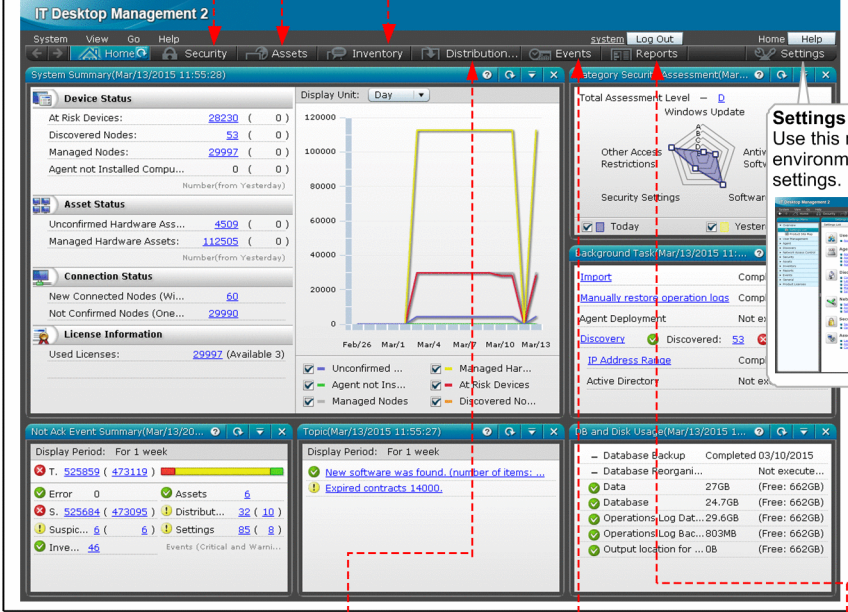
IT Desktop Management 2

System View Go Help system Log Out Home Help

Home Security Assets Inventory Distribution... Events Reports Settings

System Summary(Mar/13/2015 11:55:28)

Device Status

At Risk Devices: 28230 ( 0 )
Discovered Nodes: 53 ( 0 )
Managed Nodes: 29997 ( 0 )
Agent not Installed Compu... 0 ( 0 )
Number(from Yesterday)

Asset Status

Unconfirmed Hardware Ass... 4509 ( 0 )
Managed Hardware Assets: 112505 ( 0 )
Number(from Yesterday)

Connection Status

New Connected Nodes (Wi... 60
Not Confirmed Nodes (One... 29990

License Information

Used Licenses: 29997 (Available 3)

Display Unit: Day

120000
100000
80000
60000
40000
20000
0

Feb/26 Mar/1 Mar/4 Mar/7 Mar/10 Mar/13

Unconfirmed ... Managed Har...
Agent not Ins... At Risk Devices
Managed Nodes Discovered No...

Category Security Assessment(Mar...

Total Assessment Level — D
Windows Update
Other Access Restrictions
Antiv Softw
Security Settings
Softwar
Today Yester

Settings
Use this r environm settings.

Background Task(Mar/13/2015 11:...

Import Compl
Manually restore operation logs Compl
Agent Deployment Not ex
Discovery Discovered: 53
IP Address Range Compl
Active Directory Not ex

Not Ack Event Summary(Mar/13/20...

Display Period: For 1 week

T. 525859 ( 473119 )
Error 0 Assets 6
S. 525684 ( 473095 ) Distribut... 32 ( 10 )
Suspic... 6 ( 6 ) Settings 85 ( 8 )
Inve... 46 Events (Critical and Warni...

Topic(Mar/13/2015 11:55:27)

Display Period: For 1 week

New software was found. (number of items: ...
Expired contracts 14000.

DB and Disk Usage(Mar/13/2015 1...

Database Backup Completed 03/10/2015
Database Reorgani... Not execute...
Data 27GB (Free: 662GB)
Database 24.7GB (Free: 662GB)
Operations Log Dat... 29.6GB (Free: 662GB)
Operations Log Bac... 803MB (Free: 662GB)
Output location for ... 0B (Free: 662GB)